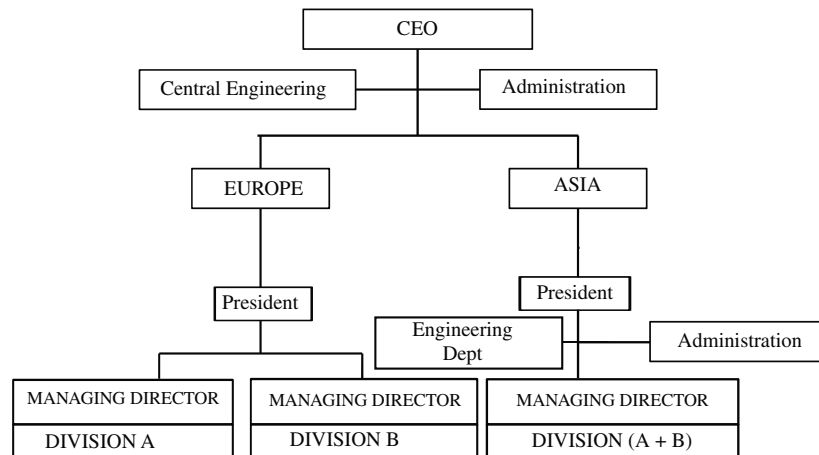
CEO

Central Engineering

Administration

EUROPE

ASIA

President

President

Engineering Dept

Administration

MANAGING DIRECTOR

DIVISION A

MANAGING DIRECTOR

DIVISION B

MANAGING DIRECTOR

DIVISION (A + B)